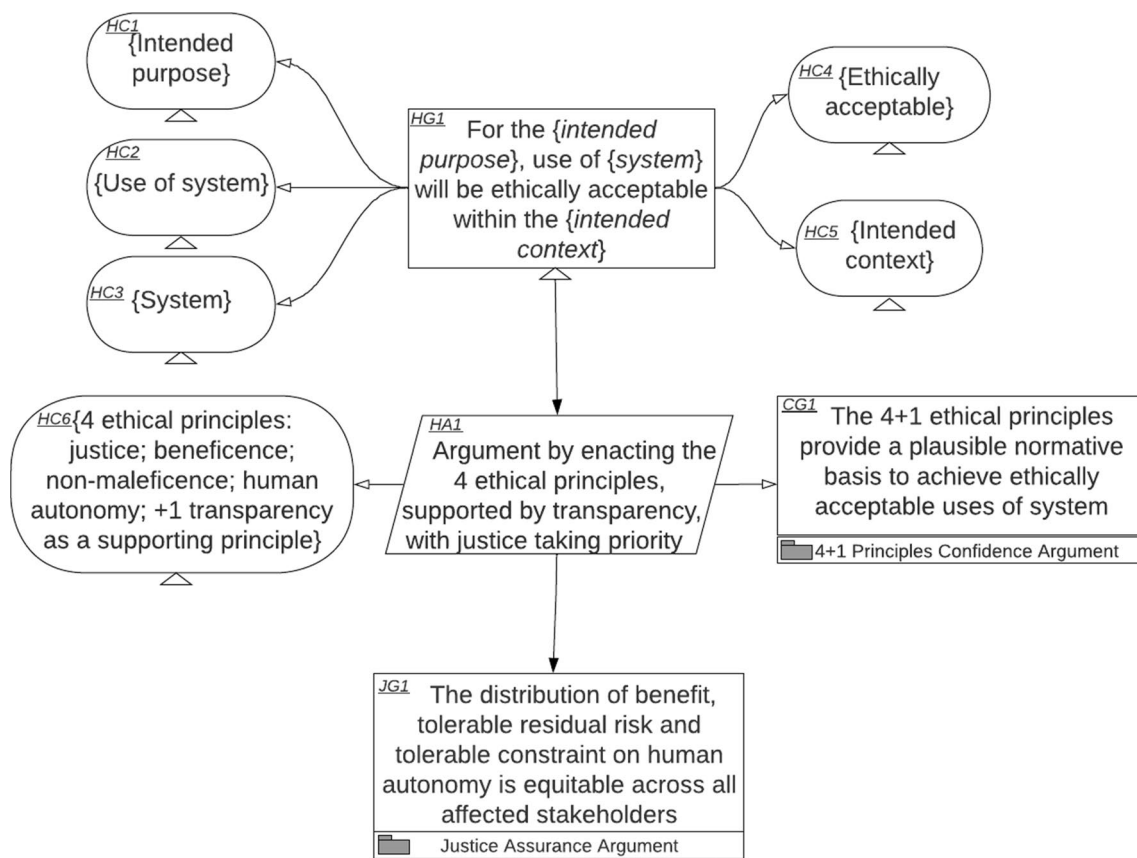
HC1 {Intended purpose}

HC2 {Use of system}

HC3 {System}

HG1 For the {*intended purpose*}, use of {*system*} will be ethically acceptable within the {*intended context*}

HC4 {Ethically acceptable}

HC5 {Intended context}

HC6 {4 ethical principles: justice; beneficence; non-maleficence; human autonomy; +1 transparency as a supporting principle}

HA1 Argument by enacting the 4 ethical principles, supported by transparency, with justice taking priority

CG1 The 4+1 ethical principles provide a plausible normative basis to achieve ethically acceptable uses of system

4+1 Principles Confidence Argument

JG1 The distribution of benefit, tolerable residual risk and tolerable constraint on human autonomy is equitable across all affected stakeholders

Justice Assurance Argument